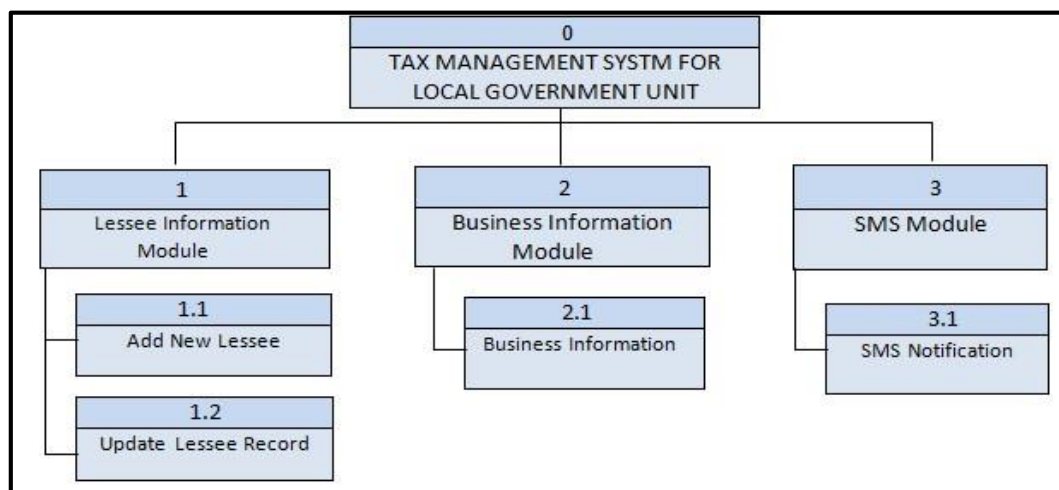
0
TAX MANAGEMENT SYSTM FOR LOCAL GOVERNMENT UNIT

1
Lessee Information Module

1.1
Add New Lessee

1.2
Update Lessee Record

2
Business Information Module

2.1
Business Information

3
SMS Module

3.1
SMS Notification